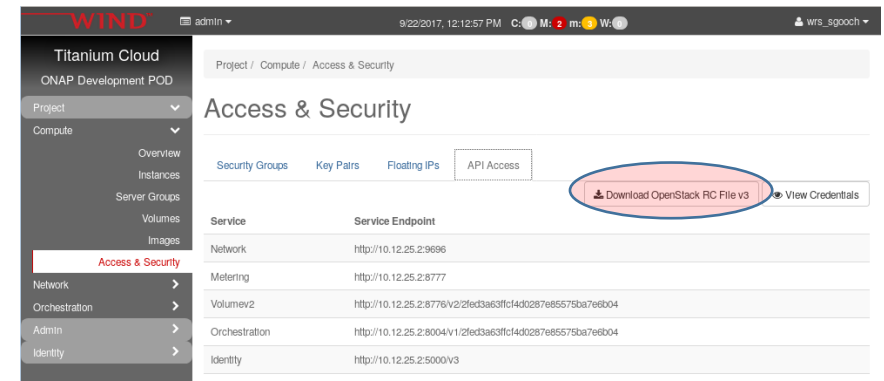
WIND admin 9/22/2017, 12:12:57 PM C: 0 M: 2 m: 3 W: 0 wrs_sgooch

Titanium Cloud
ONAP Development POD

Project
Compute
Overview
Instances
Server Groups
Volumes
Images
Access & Security
Network
Orchestration
Admin
Identity

Project / Compute / Access & Security

Access & Security

Security Groups Key Pairs Floating IPs API Access

Download OpenStack RC File v3 View Credentials

| Service | Service Endpoint |
|---|---|
| Network | http://10.12.25.2:9696 |
| Metering | http://10.12.25.2:8777 |
| Volumev2 | http://10.12.25.2:8776/v2/2fed3a63ffcf4d0287e85575ba7e6b04 |
| Orchestration | http://10.12.25.2:8004/v1/2fed3a63ffcf4d0287e85575ba7e6b04 |
| Identity | http://10.12.25.2:5000/v3 |